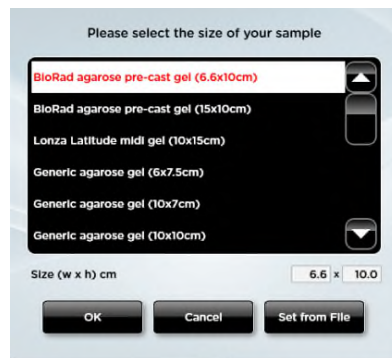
Please select the size of your sample

BioRad agarose pre-cast gel (6.6x10cm)

BioRad agarose pre-cast gel (15x10cm)

Lonza Latitude midi gel (10x15cm)

Generic agarose gel (6x7.5cm)

Generic agarose gel (10x7cm)

Generic agarose gel (10x10cm)

Size (w x h) cm 6.6 x 10.0

OK

Cancel

Set from File